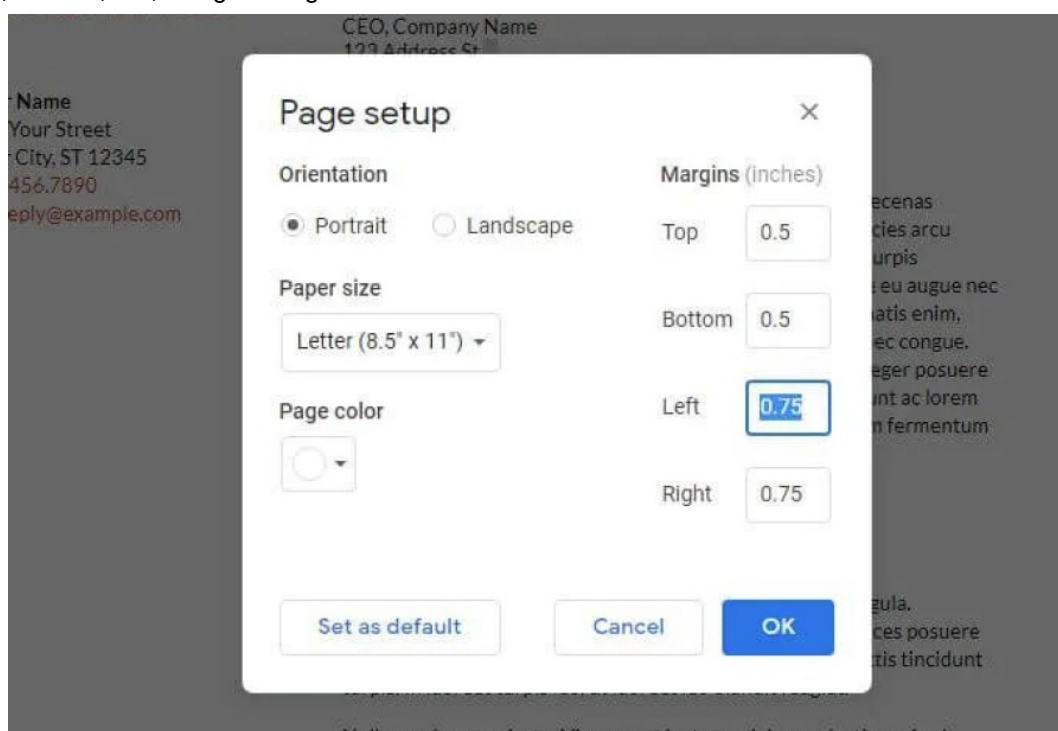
Name
Your Street
City, ST 12345
456.7890
eply@example.com

CEO, Company Name
123 Address St

Page setup

×

Orientation

Portrait Landscape

Paper size

Letter (8.5" x 11")

Page color

Margins (inches)

Top 0.5

Bottom 0.5

Left 0.75

Right 0.75

Set as default

Cancel

OK

ecenas
cies arcu
urpis
eu augue nec
atis enim,
ec congue.
eger posuere
unt ac lorem
n fermentum

gula.
ces posuere
tis tincidunt